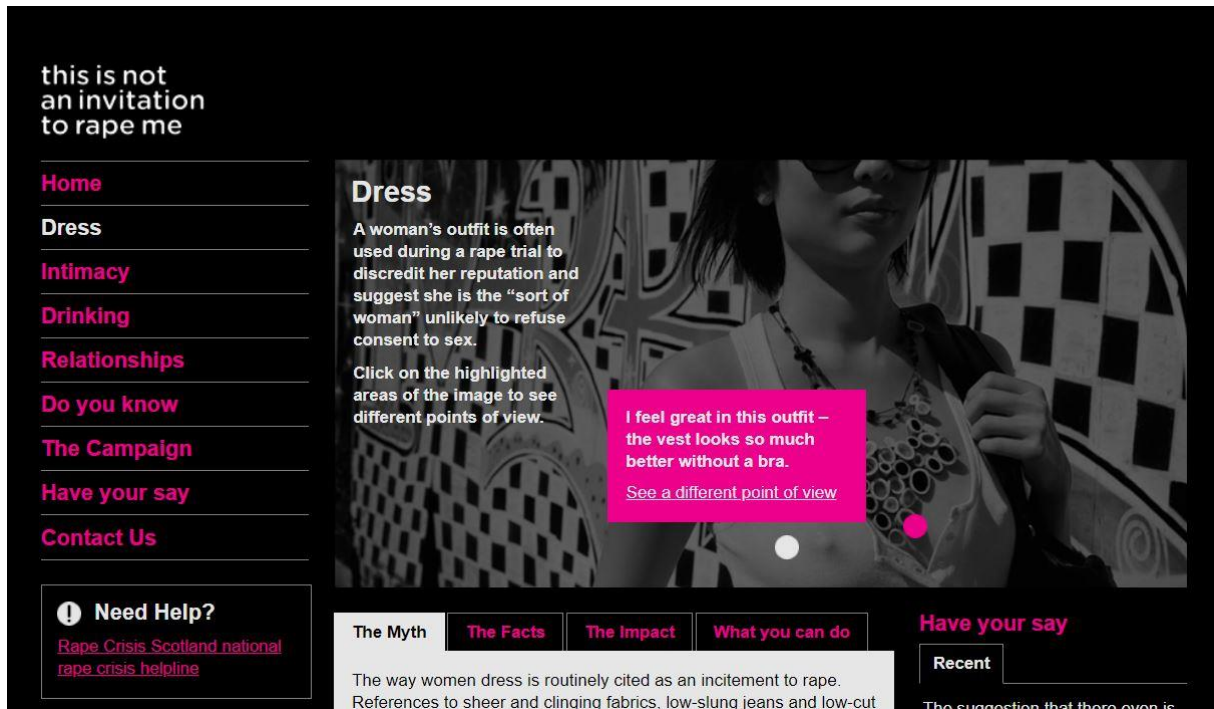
this is not
an invitation
to rape me

Home
Dress
Intimacy
Drinking
Relationships
Do you know
The Campaign
Have your say
Contact Us

Dress

A woman's outfit is often used during a rape trial to discredit her reputation and suggest she is the "sort of woman" unlikely to refuse consent to sex.

Click on the highlighted areas of the image to see different points of view.

I feel great in this outfit – the vest looks so much better without a bra.

See a different point of view

Need Help?

Rape Crisis Scotland national rape crisis helpline

The Myth | The Facts | The Impact | What you can do

The way women dress is routinely cited as an incitement to rape. References to sheer and clinging fabrics, low-slung jeans and low-cut

Have your say

Recent

The suggestion that there even is